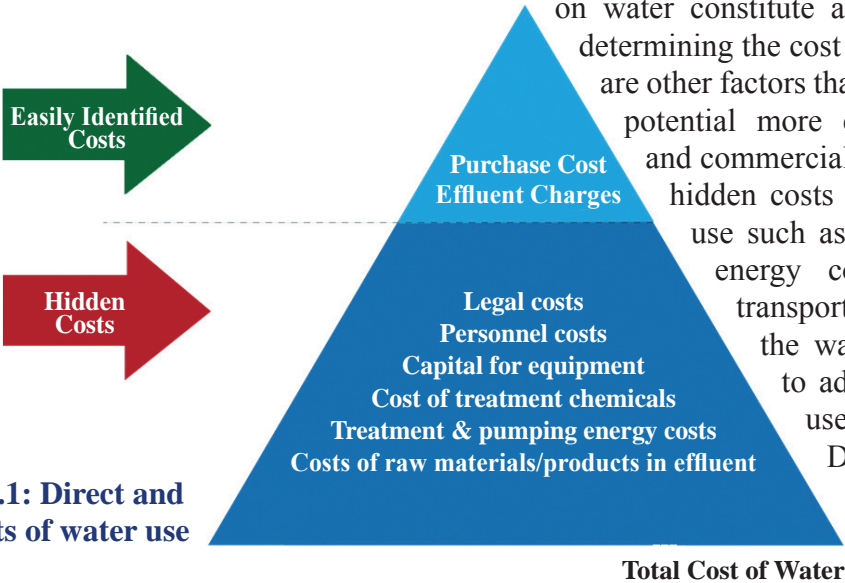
Easily Identified Costs

Hidden Costs

Purchase Cost
Effluent Charges

Legal costs
Personnel costs
Capital for equipment
Cost of treatment chemicals
Treatment & pumping energy costs
Costs of raw materials/products in effluent

.1: Direct and
ts of water use

Total Cost of Water

on water constitute a
determining the cost
are other factors tha
potential more
and commercial
hidden costs
use such as
energy co
transport
the wa
to ad
use
D